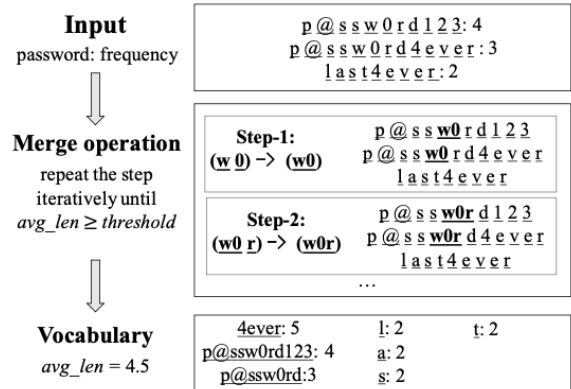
Input
password: frequency

p @ s s w 0 r d 1 2 3: 4
p @ s s w 0 r d 4 e v e r : 3
l a s t 4 e v e r : 2

Merge operation
repeat the step iteratively until $avg\_len \geq threshold$

Step-1:
(w 0) -> (w0)

p @ s s w0 r d 1 2 3
p @ s s w0 r d 4 e v e r
l a s t 4 e v e r

Step-2:
(w0 r) -> (w0r)

p @ s s w0r d 1 2 3
p @ s s w0r d 4 e v e r
l a s t 4 e v e r

…

Vocabulary
$avg\_len = 4.5$

4ever: 5
p@ssw0rd123: 4
p@ssw0rd:3
l: 2
a: 2
s: 2
t: 2